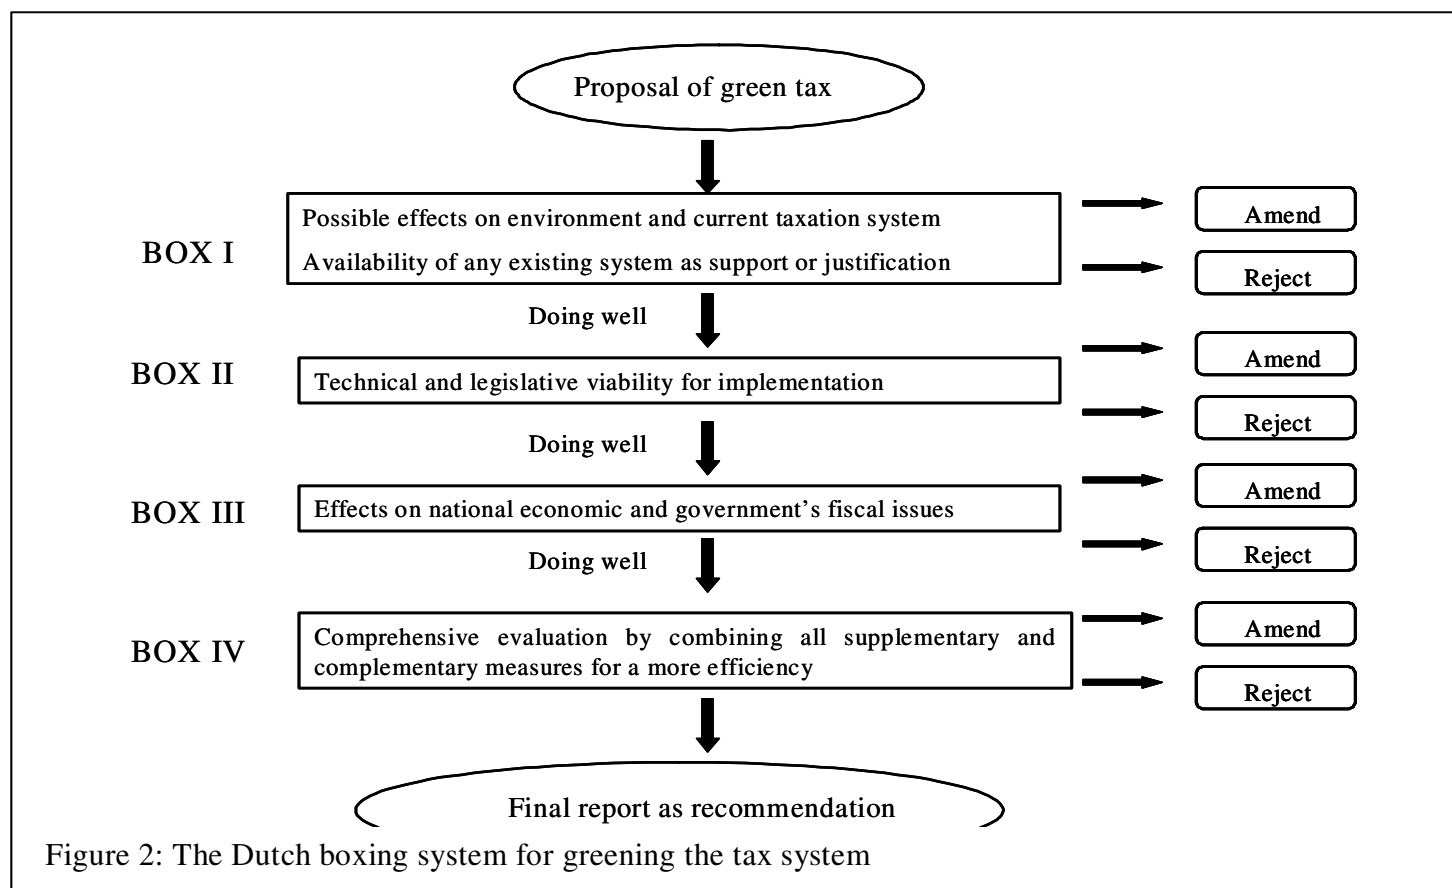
Proposal of green tax

BOX I

Possible effects on environment and current taxation system

Availability of any existing system as support or justification

Amend

Reject

Doing well

BOX II

Technical and legislative viability for implementation

Amend

Reject

Doing well

BOX III

Effects on national economic and government's fiscal issues

Amend

Reject

Doing well

BOX IV

Comprehensive evaluation by combining all supplementary and complementary measures for a more efficiency

Amend

Reject

Final report as recommendation

Figure 2: The Dutch boxing system for greening the tax system